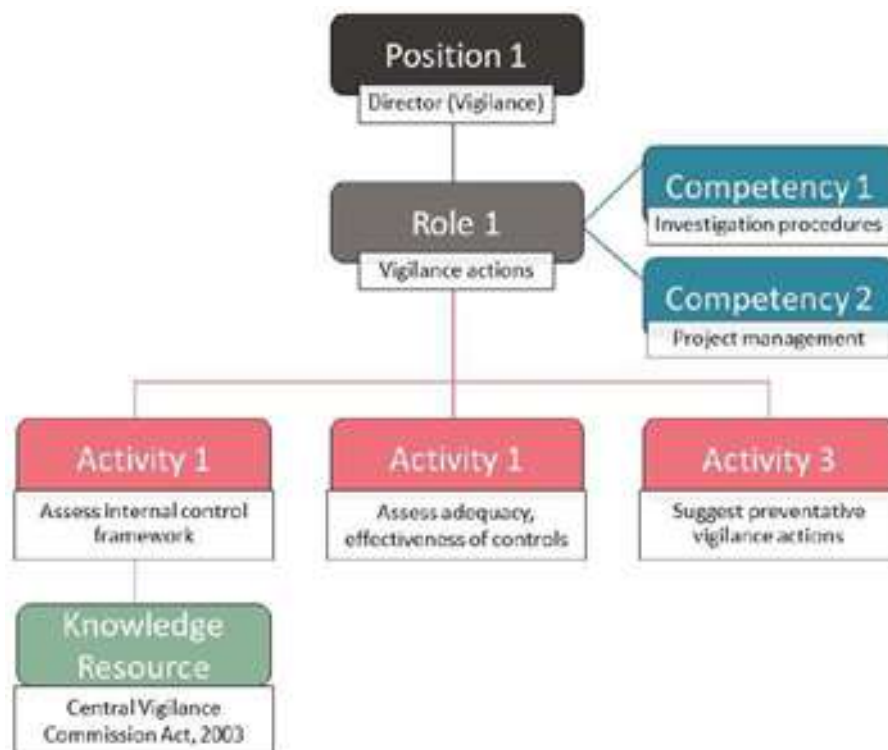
Position 1
Director (Vigilance)

Role 1
Vigilance actions

Competency 1
Investigation procedures

Competency 2
Project management

Activity 1
Assess internal control framework

Activity 1
Assess adequacy, effectiveness of controls

Activity 3
Suggest preventative vigilance actions

Knowledge Resource
Central Vigilance Commission Act, 2003